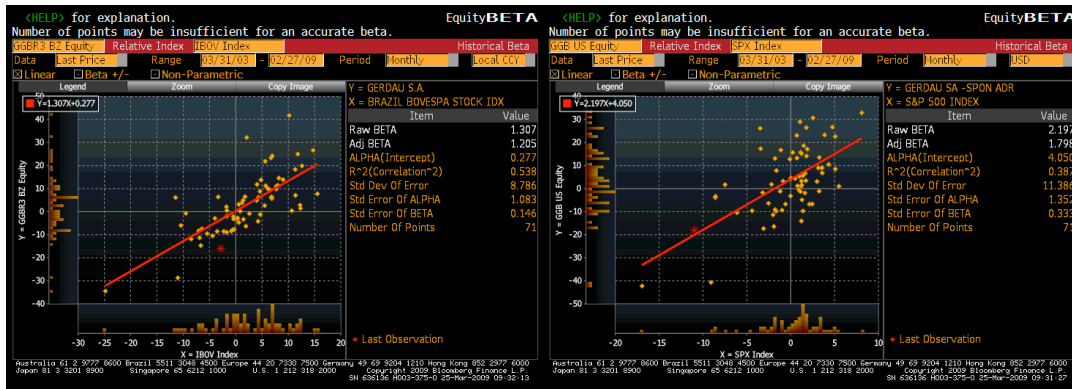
<HELP> for explanation.
EquityBETA
Number of points may be insufficient for an accurate beta.
GGBR3 BZ Equity | Relative Index | IBOV Index | Historical Beta
Data | Last Price | Range | 03/31/03 - 02/27/09 | Period | Monthly | Local CCY
☒ Linear ☐ Beta +/- ☐ Non-Parametric
Legend | Zoom | Copy Image
Y=1.307X+0.277
Y = GERDAU S.A.
X = BRAZIL BOVESPA STOCK IDX

| Item | Value |
|---|---|
| Raw BETA | 1.307 |
| Adj BETA | 1.205 |
| ALPHA(Intercept) | 0.277 |
| R^2(Correlation^2) | 0.538 |
| Std Dev Of Error | 8.786 |
| Std Error Of ALPHA | 1.083 |
| Std Error Of BETA | 0.146 |
| Number Of Points | 71 |

Y = GGBR3 BZ Equity
50 40 30 20 10 0 -10 -20 -30
-30 -25 -20 -15 -10 -5 0 5 10 15 20
X = IBOV Index
* Last Observation
Australia 61 2 9777 8600 Brazil 5511 3048 4500 Europe 44 20 7330 7500 Germany 49 69 9204 1210 Hong Kong 852 2977 6000
Japan 81 3 3201 8900 Singapore 65 6212 1000 U.S. 1 212 318 2000 Copyright 2009 Bloomberg Finance L.P.
SN 636136 H003-375-0 25-Mar-2009 09:32:13

<HELP> for explanation.
EquityBETA
Number of points may be insufficient for an accurate beta.
GGB US Equity | Relative Index | SPX Index | Historical Beta
Data | Last Price | Range | 03/31/03 - 02/27/09 | Period | Monthly | USD
☒ Linear ☐ Beta +/- ☐ Non-Parametric
Legend | Zoom | Copy Image
Y=2.197X+4.050
Y = GERDAU SA -SPON ADR
X = S&P 500 INDEX

| Item | Value |
|---|---|
| Raw BETA | 2.197 |
| Adj BETA | 1.798 |
| ALPHA(Intercept) | 4.050 |
| R^2(Correlation^2) | 0.387 |
| Std Dev Of Error | 11.386 |
| Std Error Of ALPHA | 1.352 |
| Std Error Of BETA | 0.333 |
| Number Of Points | 71 |

Y = GGB US Equity
40 30 20 10 0 -10 -20 -30 -40 -50
-20 -15 -10 -5 0 5 10
X = SPX Index
* Last Observation
Australia 61 2 9777 8600 Brazil 5511 3048 4500 Europe 44 20 7330 7500 Germany 49 69 9204 1210 Hong Kong 852 2977 6000
Japan 81 3 3201 8900 Singapore 65 6212 1000 U.S. 1 212 318 2000 Copyright 2009 Bloomberg Finance L.P.
SN 636136 H003-375-0 25-Mar-2009 09:31:27